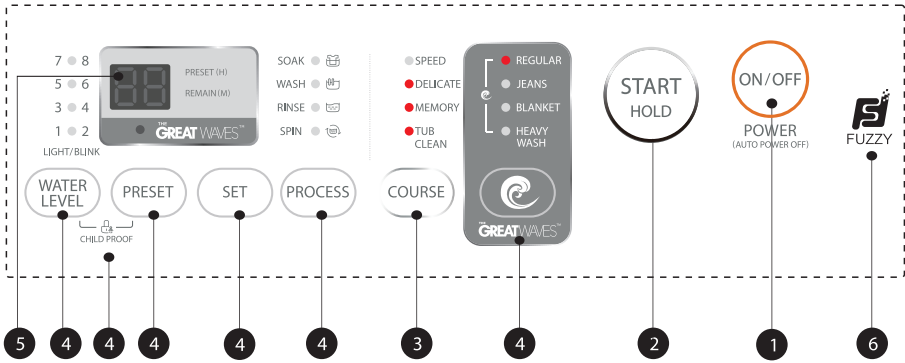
7 8
5 6
3 4
1 2
LIGHT/BLINK

PRESET (H)
REMAIN (M)

THE GREAT WAVES

SOAK
WASH
RINSE
SPIN

SPEED
DELICATE
MEMORY
TUB CLEAN

REGULAR
JEANS
BLANKET
HEAVY WASH

THE GREAT WAVES

START
HOLD

ON/OFF
POWER
(AUTO POWER OFF)

FUZZY

WATER LEVEL
CHILD PROOF
PRESET
SET
PROCESS
COURSE

5 4 4 4 4 4 3 4 2 1 6